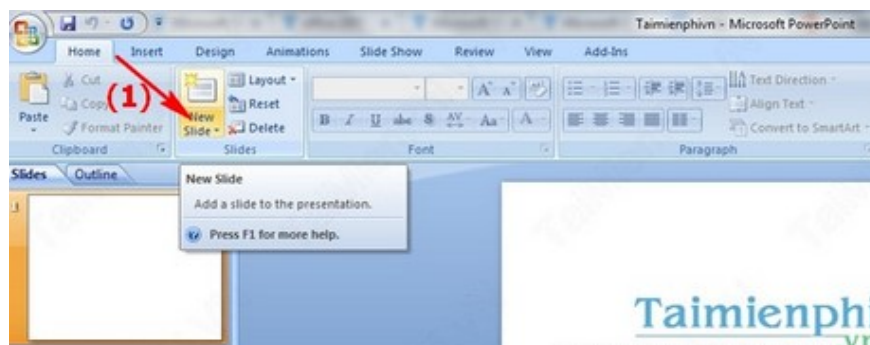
Taimienphivn - Microsoft PowerPoint

Home Insert Design Animations Slide Show Review View Add-Ins

Paste
Cut
Copy
Format Painter
Clipboard

(1)

New Slide
Layout
Reset
Delete
Slides

Font

Text Direction
Align Text
Convert to SmartArt
Paragraph

Slides Outline

1

New Slide
Add a slide to the presentation.
Press F1 for more help.

Taimienphi